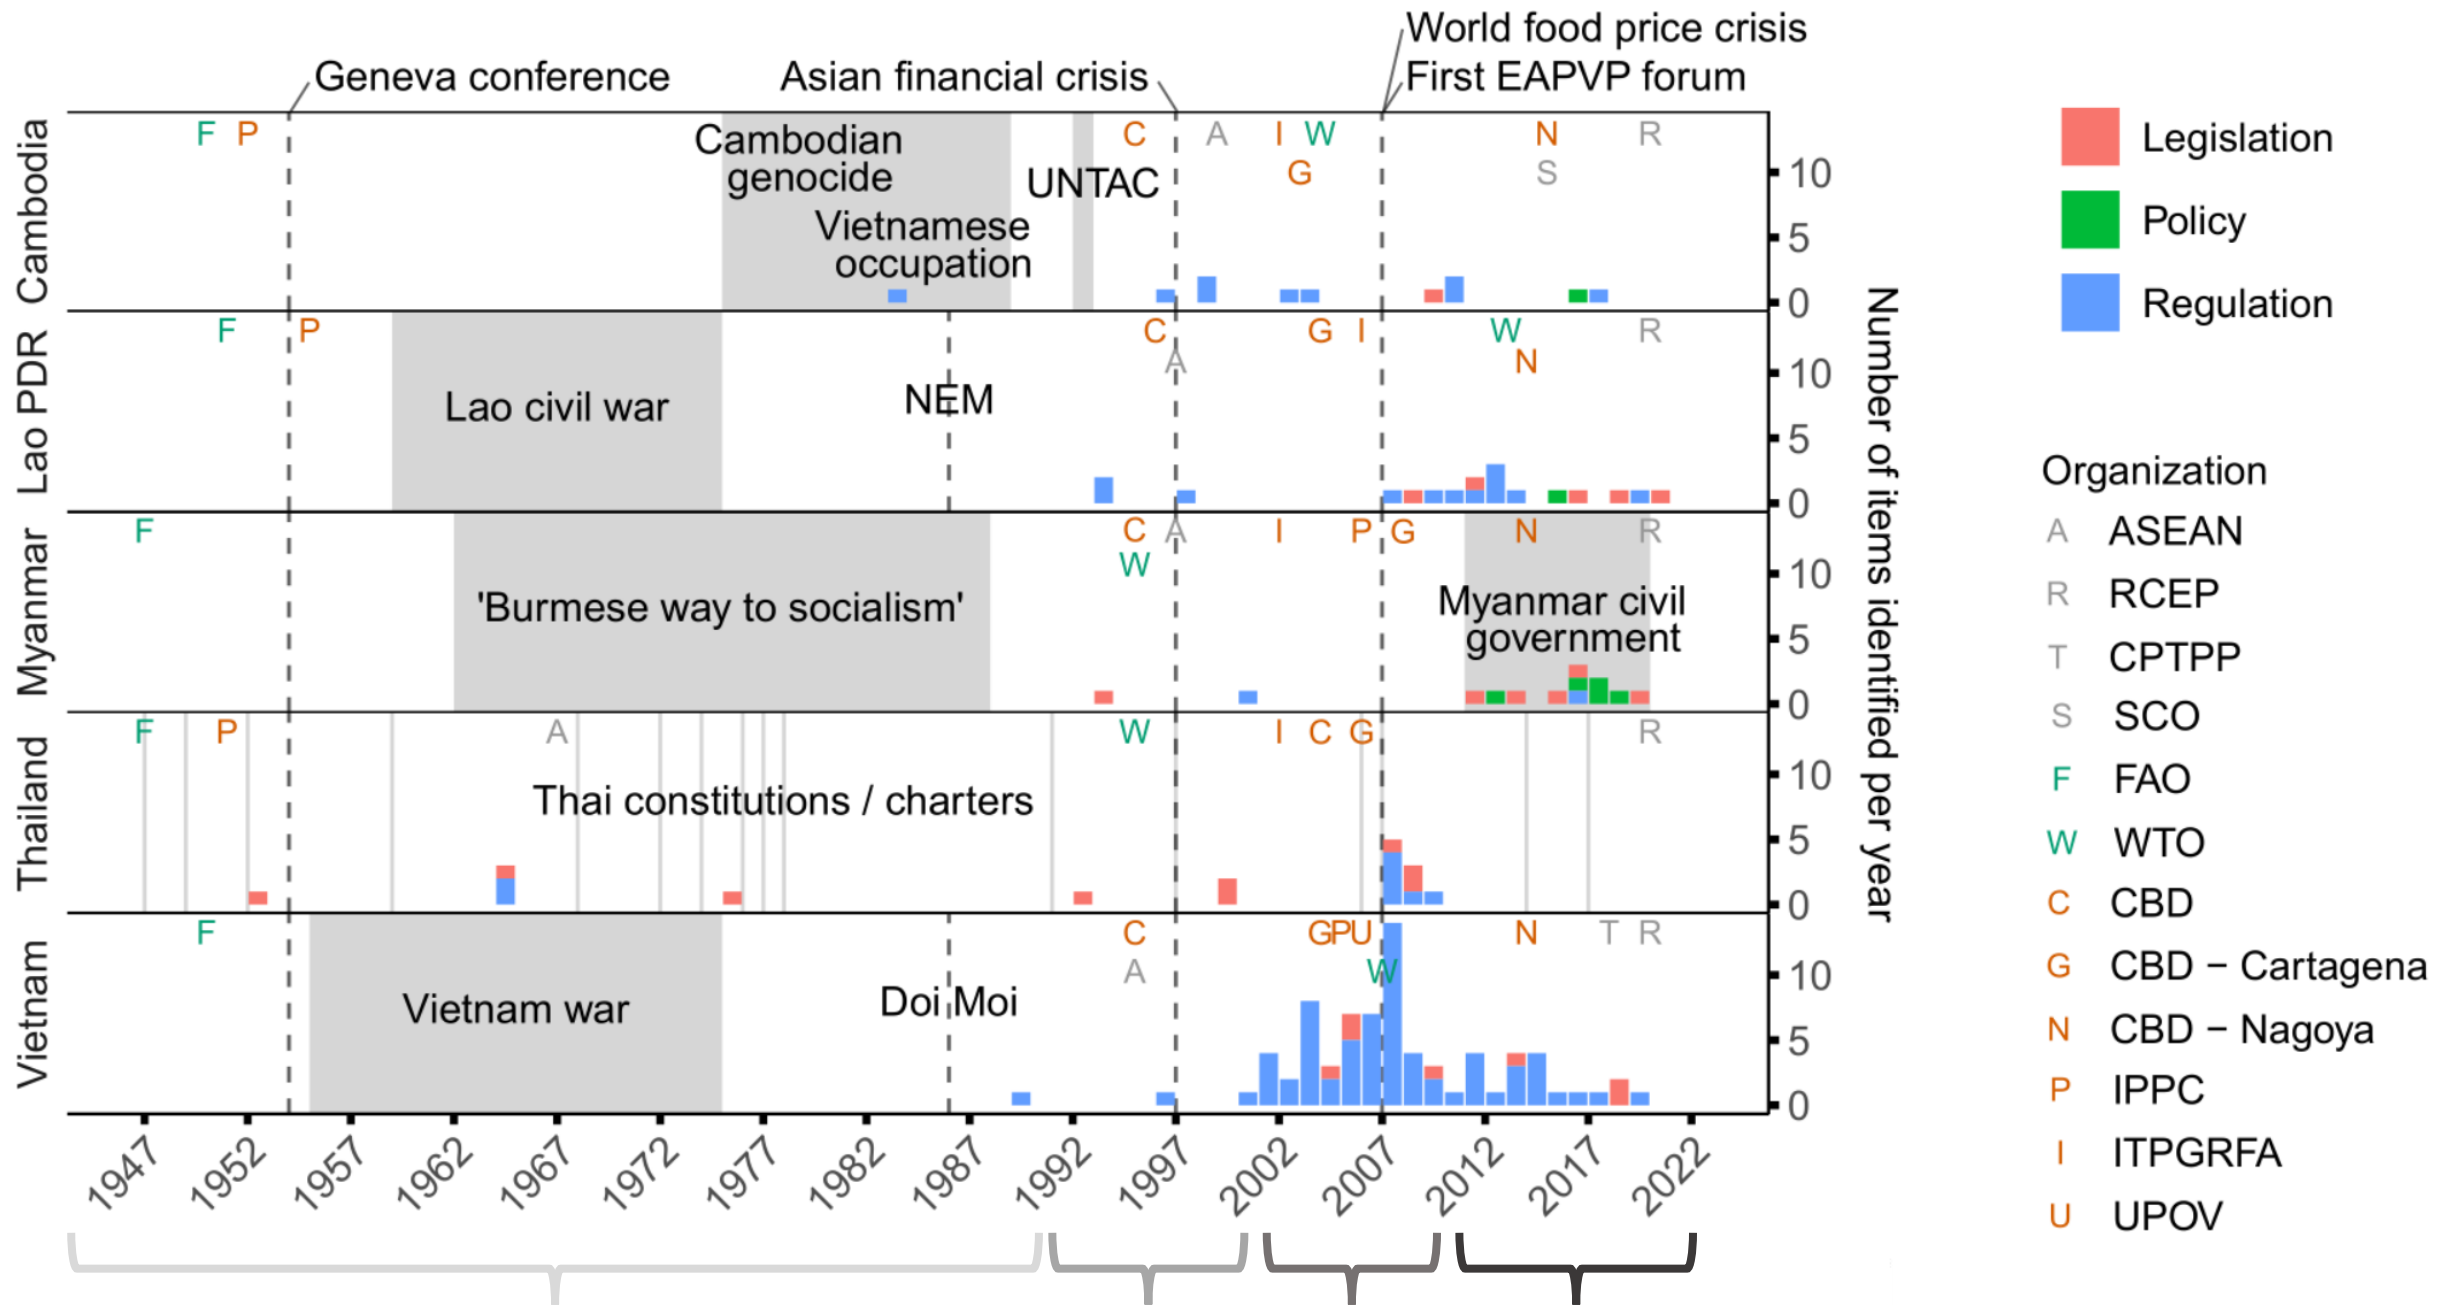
World food price crisis
First EAPVP forum
Geneva conference
Asian financial crisis

Cambodia
F P
Cambodian genocide
Vietnamese occupation
UNTAC
C A I W
G
N R
S

Lao PDR
F P
Lao civil war
NEM
C
A
G I
W
N
R

Myanmar
F
'Burmese way to socialism'
C A
W
I P G
N R
Myanmar civil government

Thailand
F P
A
Thai constitutions / charters
W
I C G
R

Vietnam
F
Vietnam war
Doi Moi
C
A
GPU
W
N T R

10
5
0
10
5
0
10
5
0
10
5
0
10
5
0

Number of items identified per year

1947 1952 1957 1962 1967 1972 1977 1982 1987 1992 1997 2002 2007 2012 2017 2022

Legislation
Policy
Regulation

Organization
A ASEAN
R RCEP
T CPTPP
S SCO
F FAO
W WTO
C CBD
G CBD − Cartagena
N CBD − Nagoya
P IPPC
I ITPGRFA
U UPOV